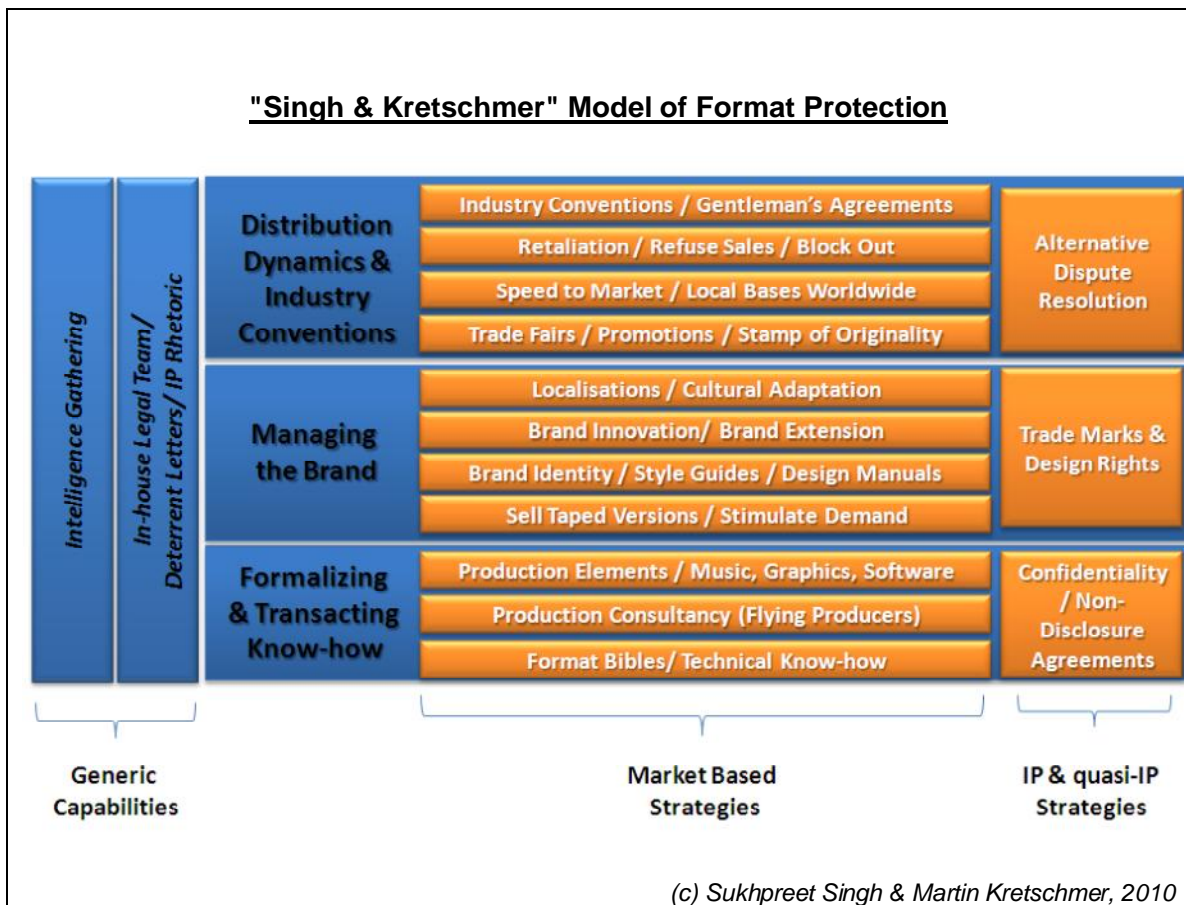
"Singh & Kretschmer" Model of Format Protection

Intelligence Gathering

In-house Legal Team/ Deterrent Letters/ IP Rhetoric

Distribution Dynamics & Industry Conventions

Industry Conventions / Gentleman's Agreements

Retaliation / Refuse Sales / Block Out

Speed to Market / Local Bases Worldwide

Trade Fairs / Promotions / Stamp of Originality

Alternative Dispute Resolution

Managing the Brand

Localisations / Cultural Adaptation

Brand Innovation/ Brand Extension

Brand Identity / Style Guides / Design Manuals

Sell Taped Versions / Stimulate Demand

Trade Marks & Design Rights

Formalizing & Transacting Know-how

Production Elements / Music, Graphics, Software

Production Consultancy (Flying Producers)

Format Bibles/ Technical Know-how

Confidentiality / Non-Disclosure Agreements

Generic Capabilities

Market Based Strategies

IP & quasi-IP Strategies

(c) Sukhpreet Singh & Martin Kretschmer, 2010